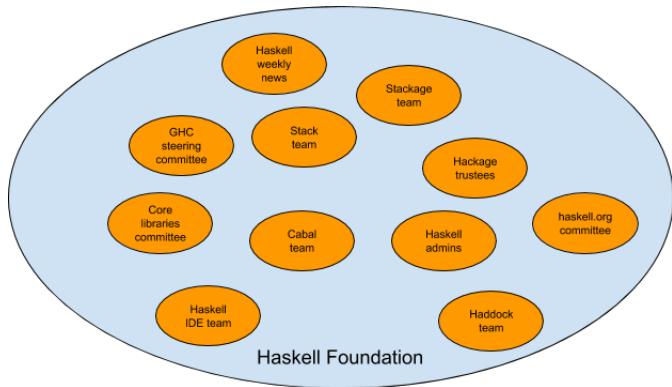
Haskell weekly news

Stackage team

GHC steering committee

Stack team

Hackage trustees

Core libraries committee

Cabal team

Haskell admins

haskell.org committee

Haskell IDE team

Haddock team

Haskell Foundation